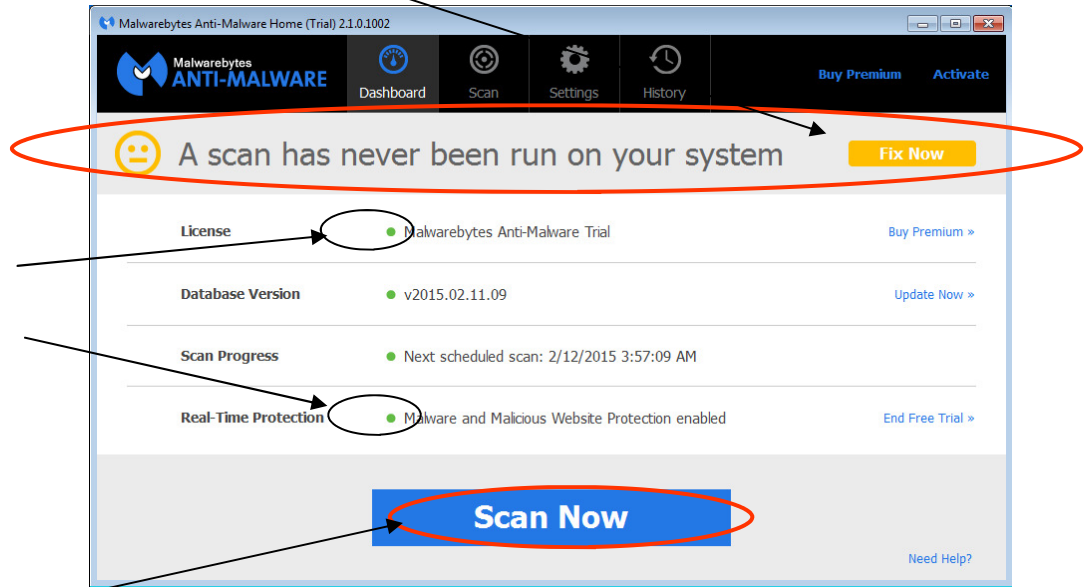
Malwarebytes Anti-Malware Home (Trial) 2.1.0.1002

Malwarebytes
ANTI-MALWARE

Dashboard
Scan
Settings
History

Buy Premium
Activate

A scan has never been run on your system
Fix Now

| | | |
|---|---|---|
| License | Malwarebytes Anti-Malware Trial | Buy Premium » |
| Database Version | v2015.02.11.09 | Update Now » |
| Scan Progress | Next scheduled scan: 2/12/2015 3:57:09 AM | |
| Real-Time Protection | Malware and Malicious Website Protection enabled | End Free Trial » |

Scan Now

Need Help?